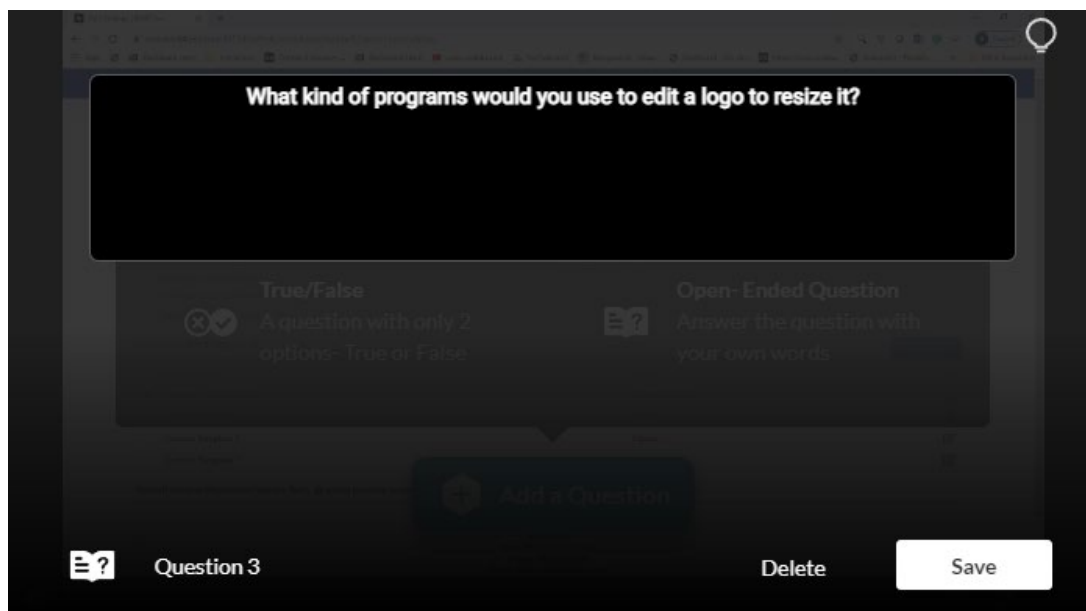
What kind of programs would you use to edit a logo to resize it?

True/False
A question with only 2 options- True or False

Open-Ended Question
Answer the question with your own words

Add a Question

Question 3

Delete

Save